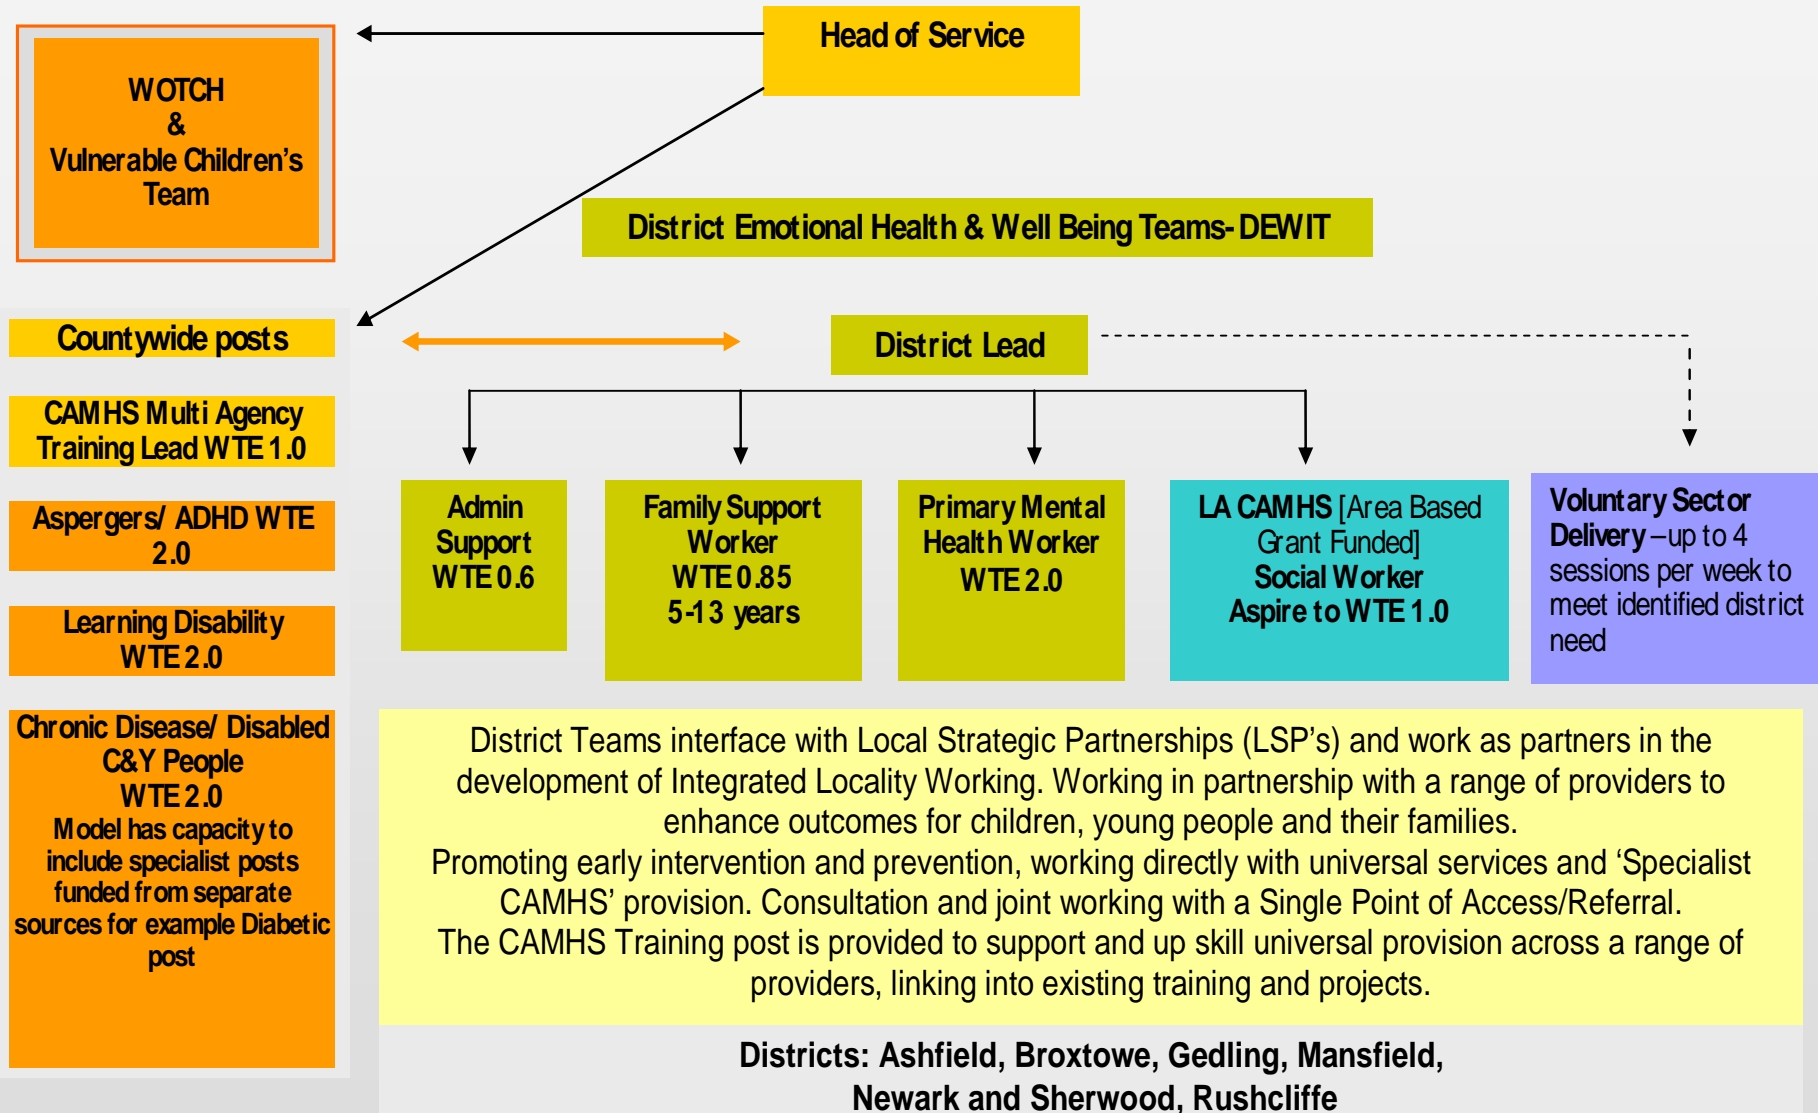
Head of Service

WOTCH
&
Vulnerable Children's Team

District Emotional Health & Well Being Teams- DEWIT

Countywide posts

District Lead

CAMHS Multi Agency Training Lead WTE 1.0

Aspergers/ ADHD WTE 2.0

Learning Disability WTE 2.0

Chronic Disease/ Disabled C&Y People WTE 2.0
Model has capacity to include specialist posts funded from separate sources for example Diabetic post

Admin Support WTE 0.6

Family Support Worker WTE 0.85 5-13 years

Primary Mental Health Worker WTE 2.0

LA CAMHS [Area Based Grant Funded] Social Worker Aspire to WTE 1.0

Voluntary Sector Delivery – up to 4 sessions per week to meet identified district need

District Teams interface with Local Strategic Partnerships (LSP's) and work as partners in the development of Integrated Locality Working. Working in partnership with a range of providers to enhance outcomes for children, young people and their families.
Promoting early intervention and prevention, working directly with universal services and 'Specialist CAMHS' provision. Consultation and joint working with a Single Point of Access/Referral.
The CAMHS Training post is provided to support and up skill universal provision across a range of providers, linking into existing training and projects.

Districts: Ashfield, Broxtowe, Gedling, Mansfield, Newark and Sherwood, Rushcliffe